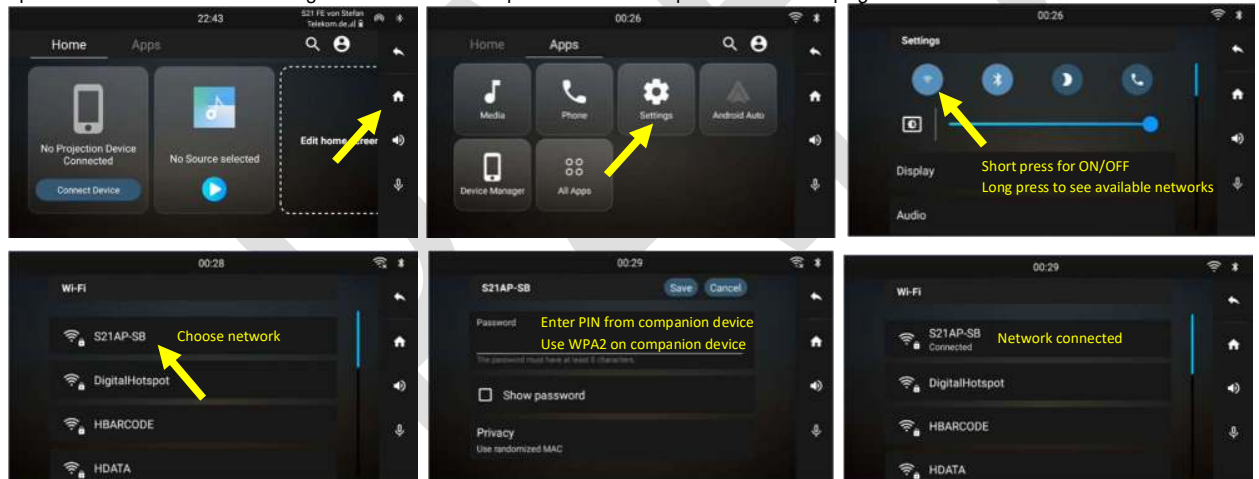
22:43
S21 FE von Stefan
Telekom.de

Home
Apps

No Projection Device Connected
Connect Device

No Source selected

Edit home screen

00:26

Home
Apps

Media
Phone
Settings
Android Auto
Device Manager
All Apps

00:26

Settings

Short press for ON/OFF
Long press to see available networks

Display
Audio

00:28

Wi-Fi

S21AP-SB
Choose network
DigitalHotspot
HBARCODE
HDATA

00:29

S21AP-SB
Save
Cancel

Password
Enter PIN from companion device
Use WPA2 on companion device
The password must have at least 8 characters.

Show password

Privacy
Use randomized MAC

00:29

Wi-Fi

S21AP-SB
Connected
Network connected
DigitalHotspot
HBARCODE
HDATA